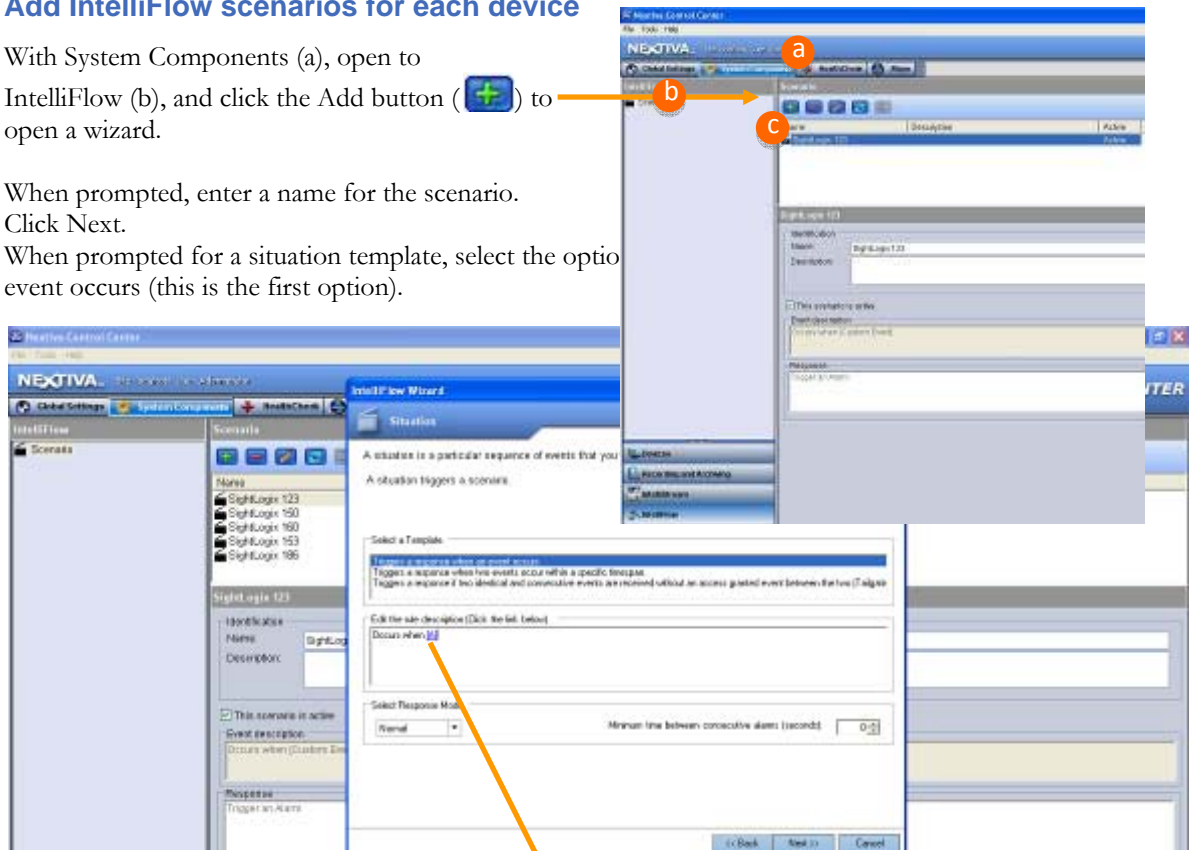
Add IntelliFlow scenarios for each device

With System Components (a), open to IntelliFlow (b), and click the Add button ( ) to open a wizard.

When prompted, enter a name for the scenario.
Click Next.
When prompted for a situation template, select the optio event occurs (this is the first option).

Nextiva Control Center
File Tools Help
NEXTIVA.
Global Settings System Components HealthCheck Alarm
a
b
c
Scenarios
Name Description Active
SightLogix 123 Active
SightLogix 123
Identification
Name: SightLogix 123
Description:
This scenario is active
Event description
Occurs when (Custom Event)
Response
Trigger an Alarm
Devices
Recording and Archiving
IntelliFlow

Nextiva Control Center
File Tools Help
NEXTIVA.
Global Settings System Components HealthCheck
IntelliFlow
Scenario
Scenarios
Name
SightLogix 123
SightLogix 150
SightLogix 160
SightLogix 153
SightLogix 186
SightLogix 123
Identification
Name: SightLog
Description:
This scenario is active
Event description
Occurs when (Custom Eve
Response
Trigger an Alarm
TER

IntelliFlow Wizard
Situation
A situation is a particular sequence of events that you
A situation triggers a scenario.
Select a Template
Triggers a response when an event occurs
Triggers a response when two events occur within a specific timespan
Triggers a response if two identical and consecutive events are received without an access granted event between the two (Tailgate
Edit the rule description (Click the link below)
Occurs when [x]
Select Response Mode
Normal
Minimum time between consecutive alarms (seconds): 0
<< Back Next >> Cancel